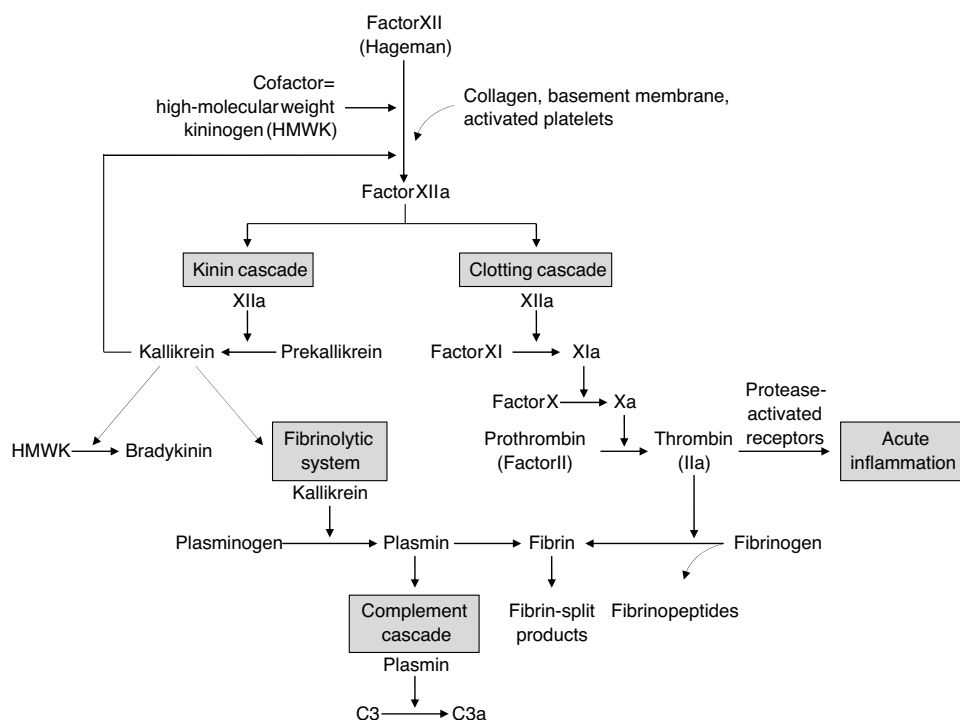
FactorXII
(Hageman)

Cofactor=
high-molecularweight
kininogen(HMWK)

Collagen, basement membrane,
activated platelets

FactorXIIa

Kinin cascade

XIIa

Kallikrein

Prekallikrein

Clotting cascade

XIIa

FactorXI

XIa

FactorX

Xa

Prothrombin
(FactorII)

Thrombin
(IIa)

Protease-
activated
receptors

Acute
inflammation

HMWK

Bradykinin

Fibrinolytic
system

Kallikrein

Plasminogen

Plasmin

Fibrin

Fibrinogen

Fibrin-split
products

Fibrinopeptides

Complement
cascade

Plasmin

C3

C3a